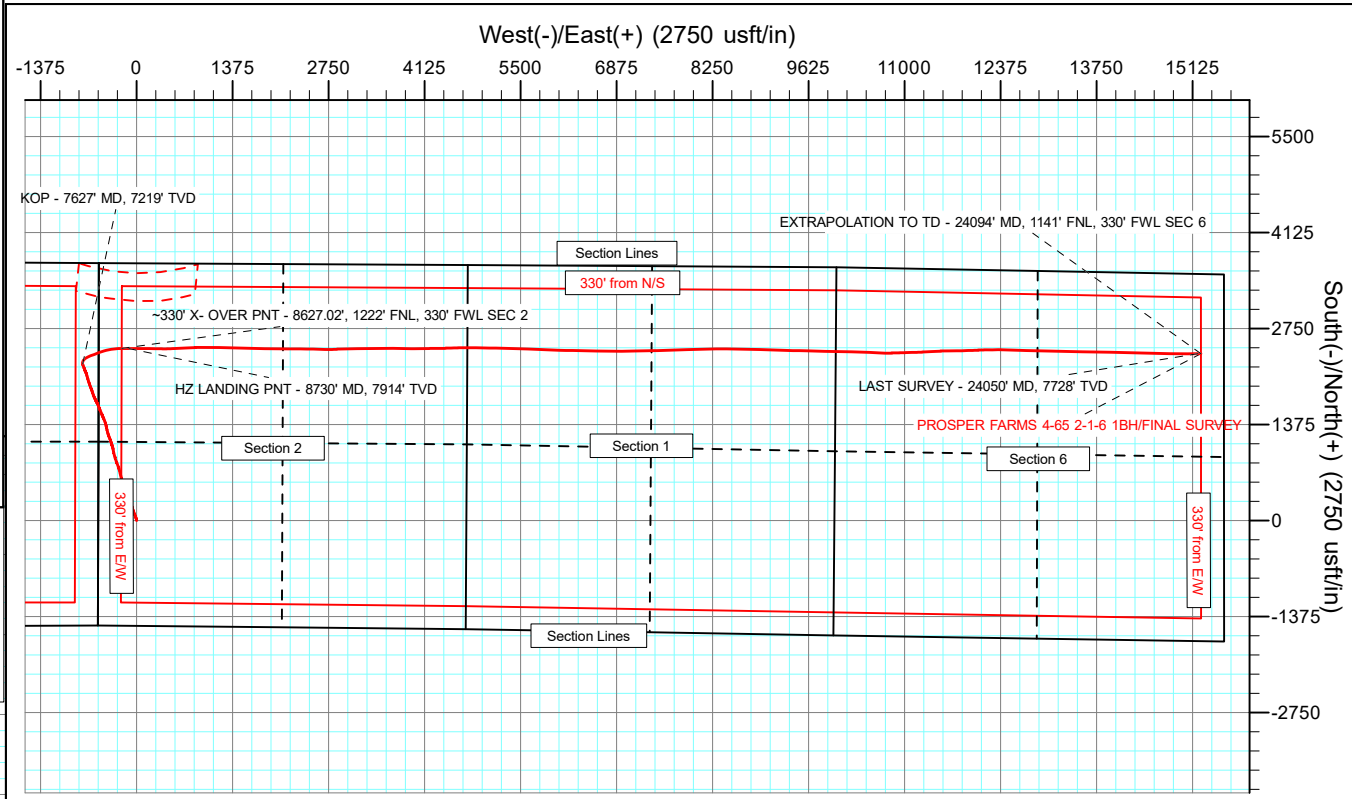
West(-)/East(+) (2750 usft/in)

-1375 0 1375 2750 4125 5500 6875 8250 9625 11000 12375 13750 15125

5500
4125
2750
1375
0
-1375
-2750

South(-)/North(+) (2750 usft/in)

KOP - 7627' MD, 7219' TVD

EXTRAPOLATION TO TD - 24094' MD, 1141' FNL, 330' FWL SEC 6

Section Lines

330' from N/S

~330' X- OVER PNT - 8627.02', 1222' FNL, 330' FWL SEC 2

HZ LANDING PNT - 8730' MD, 7914' TVD

LAST SURVEY - 24050' MD, 7728' TVD

PROSPER FARMS 4-65 2-1-6 1BH/FINAL SURVEY

Section 2

Section 1

Section 6

330' from E/W

330' from E/W

Section Lines